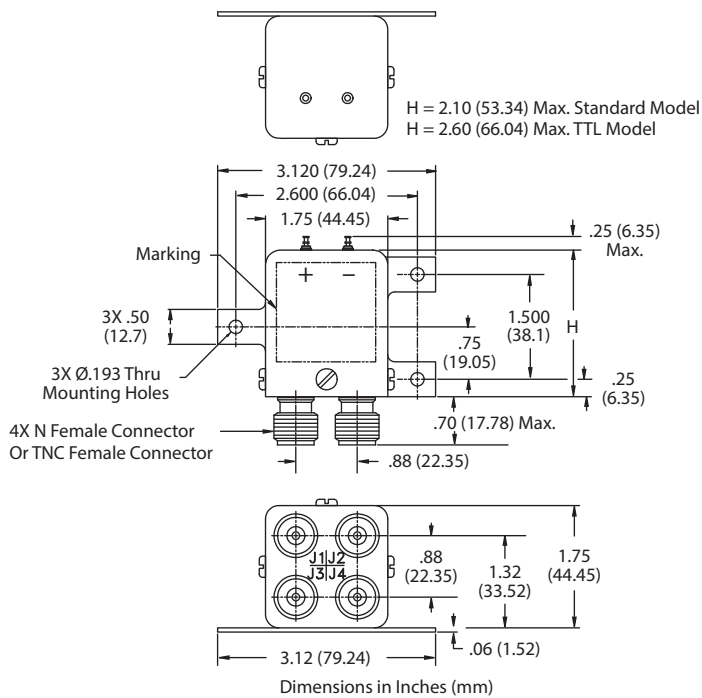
H = 2.10 (53.34) Max. Standard Model
H = 2.60 (66.04) Max. TTL Model

3.120 (79.24)
2.600 (66.04)
1.75 (44.45)
.25 (6.35) Max.
Marking
+ −
1.500 (38.1)
H
3X .50 (12.7)
.75 (19.05)
3X Ø.193 Thru Mounting Holes
.25 (6.35)
.70 (17.78) Max.
4X N Female Connector Or TNC Female Connector
.88 (22.35)

J1 J2
J3 J4
.88 (22.35)
1.32 (33.52)
1.75 (44.45)
.06 (1.52)
3.12 (79.24)

Dimensions in Inches (mm)